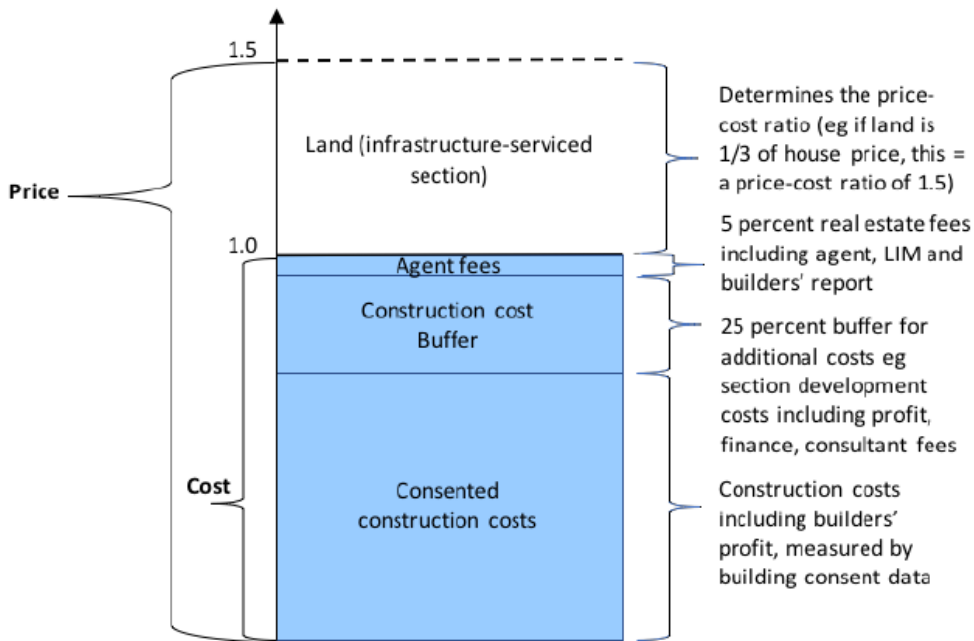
1.5

Price

Land (infrastructure-serviced section)

Determines the price-cost ratio (eg if land is 1/3 of house price, this = a price-cost ratio of 1.5)

1.0

Agent fees

5 percent real estate fees including agent, LIM and builders' report

Construction cost Buffer

25 percent buffer for additional costs eg section development costs including profit, finance, consultant fees

Cost

Consented construction costs

Construction costs including builders' profit, measured by building consent data